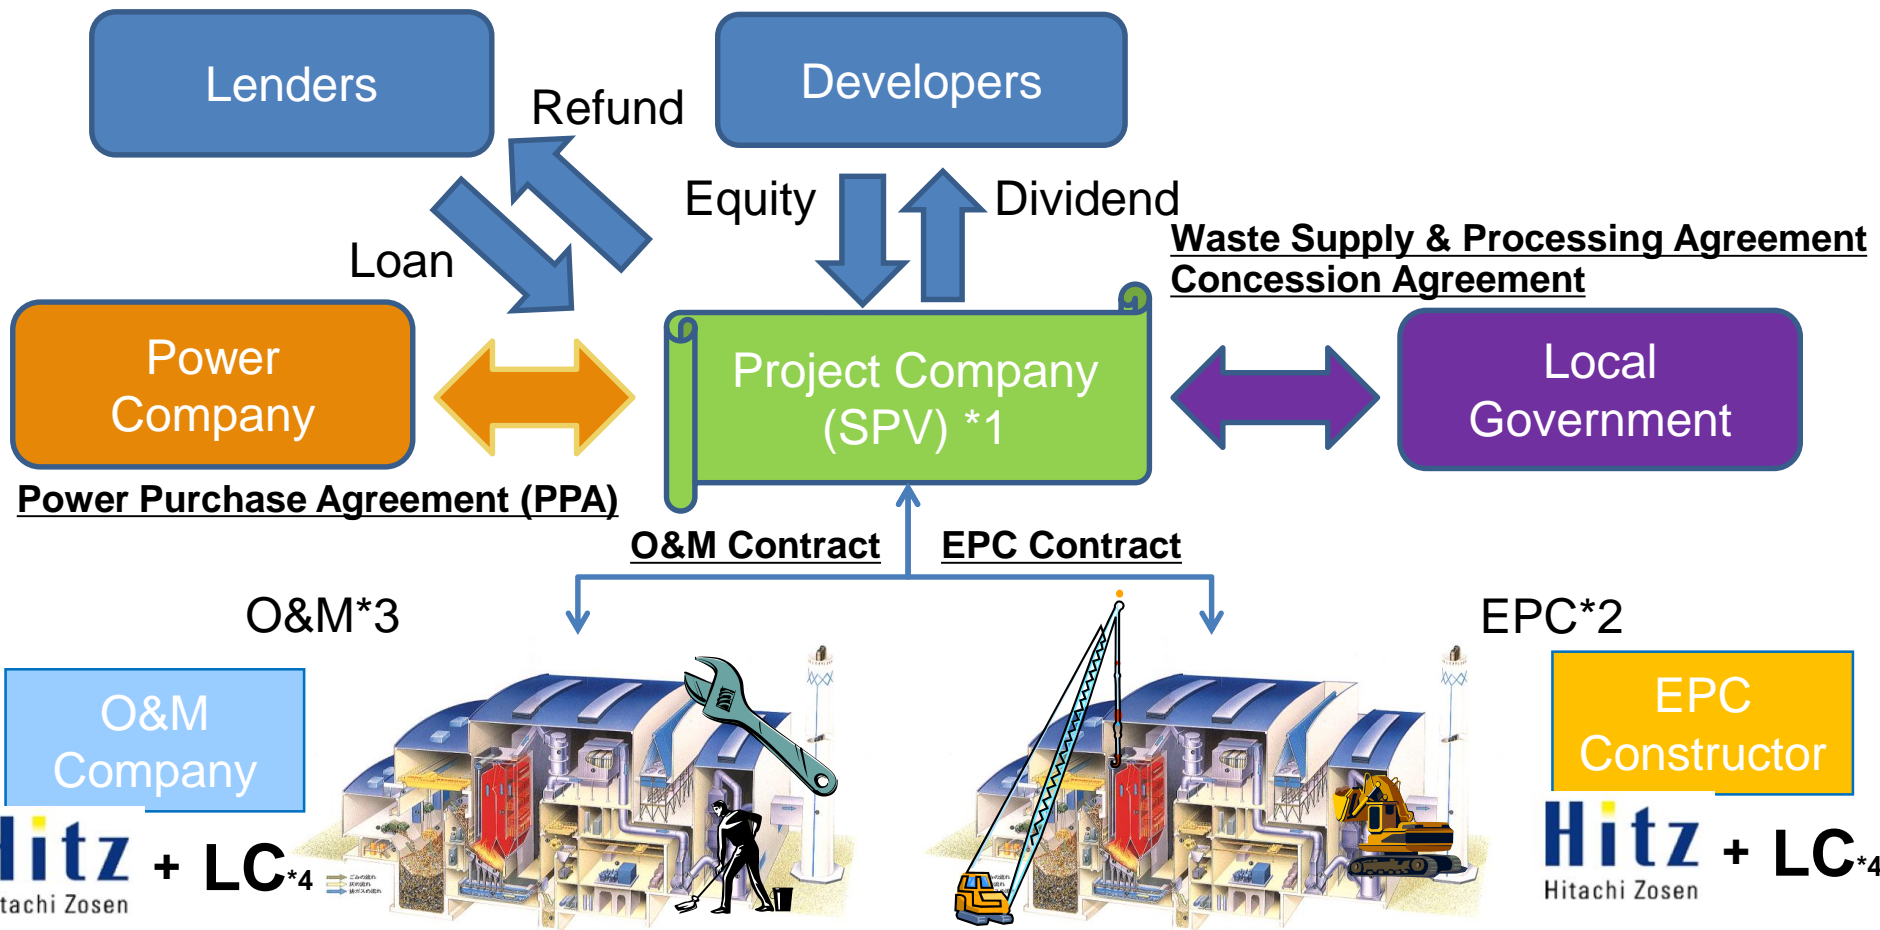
Lenders

Refund

Developers

Equity

Dividend

Loan

Waste Supply & Processing Agreement
Concession Agreement

Power Company

Project Company (SPV) *1

Local Government

Power Purchase Agreement (PPA)

O&M Contract

EPC Contract

O&M*3

EPC*2

O&M Company

EPC Constructor

litz
tachi Zosen
+ LC*4

Hitz
Hitachi Zosen
+ LC*4